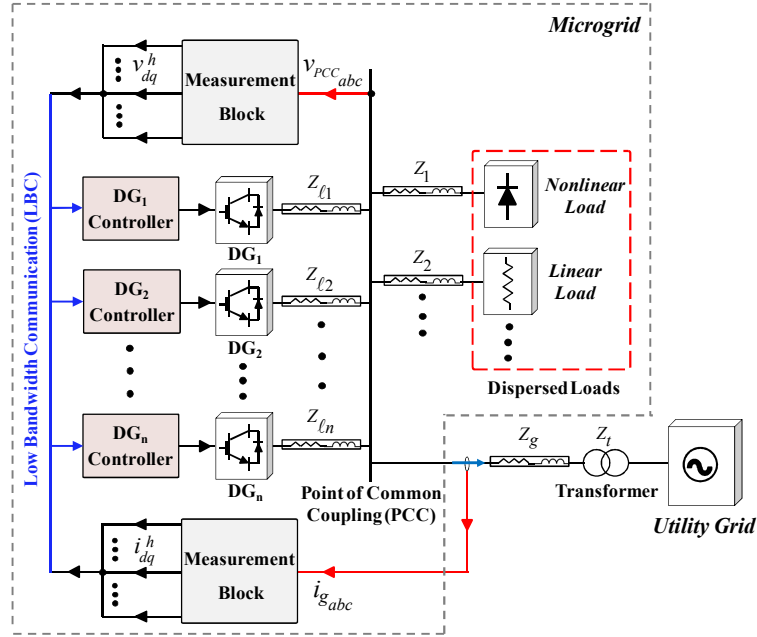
Microgrid

$v_{dq}^{h}$

Measurement Block

$v_{PCC_{abc}}$

Low Bandwidth Communication (LBC)

$DG_1$ Controller

$DG_1$

$Z_{\ell 1}$

$Z_1$

Nonlinear Load

$DG_2$ Controller

$DG_2$

$Z_{\ell 2}$

$Z_2$

Linear Load

Dispersed Loads

$DG_n$ Controller

$DG_n$

$Z_{\ell n}$

$Z_g$

$Z_t$

Transformer

Point of Common Coupling (PCC)

Utility Grid

$i_{dq}^{h}$

Measurement Block

$i_{g_{abc}}$